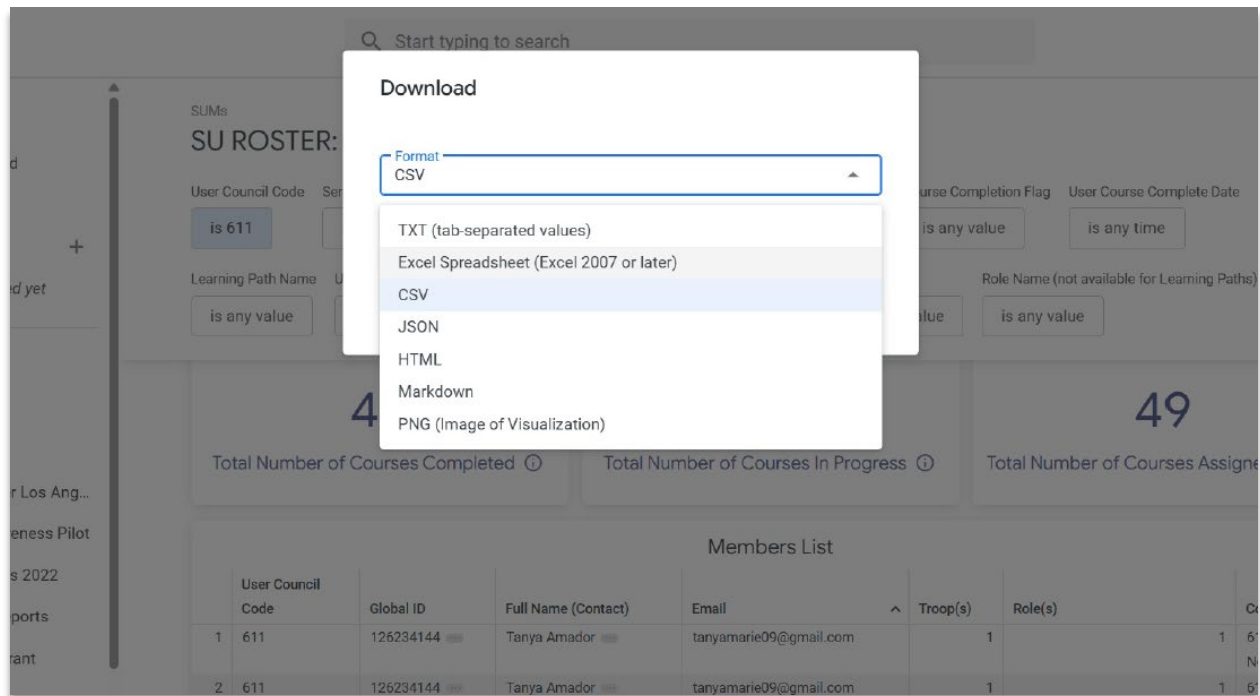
Start typing to search

d

+

d yet

r Los Ang...

eness Pilot

s 2022

ports

rant

SUMs

SU ROSTER:

User Council Code Se

is 611

Learning Path Name U

is any value

urse Completion Flag User Course Complete Date

is any value is any time

Role Name (not available for Learning Paths)

lue is any value

Download

Format

CSV

TXT (tab-separated values)

Excel Spreadsheet (Excel 2007 or later)

CSV

JSON

HTML

Markdown

PNG (Image of Visualization)

4

Total Number of Courses Completed

Total Number of Courses In Progress

49

Total Number of Courses Assigne

Members List

| | User Council Code | Global ID | Full Name (Contact) | Email | Troop(s) | Role(s) | | C |
|---|---|---|---|---|---|---|---|---|
| 1 | 611 | 126234144 | Tanya Amador | tanyamarie09@gmail.com | 1 | | 1 | 6 N |
| 2 | 611 | 126234144 | Tanya Amador | tanyamarie09@gmail.com | 1 | | 1 | 6 |